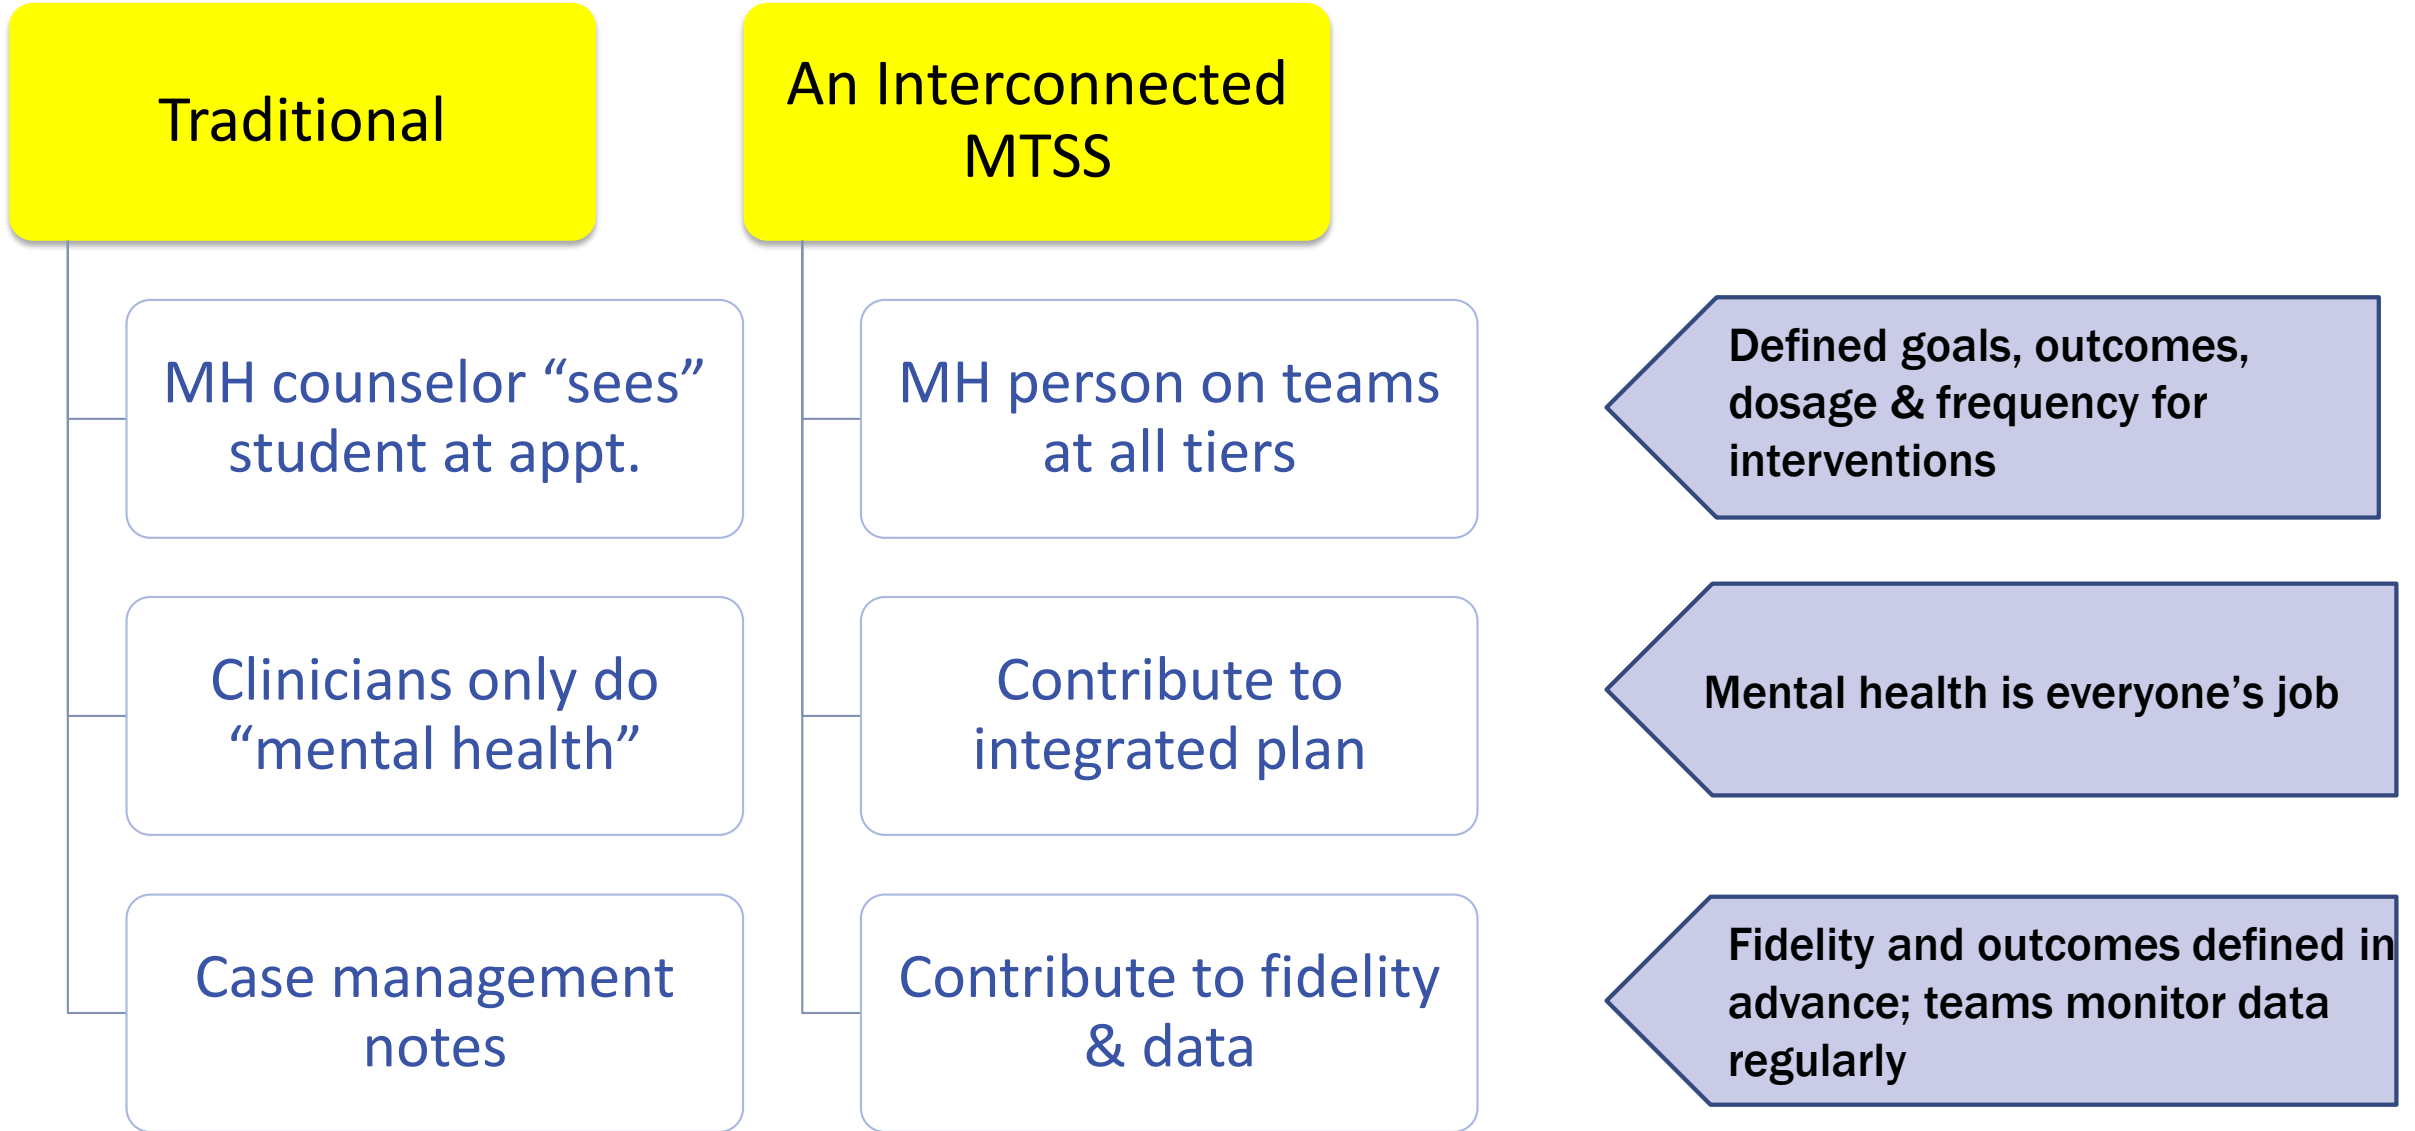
Traditional

MH counselor “sees” student at appt.

Clinicians only do “mental health”

Case management notes

An Interconnected MTSS

MH person on teams at all tiers

Contribute to integrated plan

Contribute to fidelity & data

Defined goals, outcomes, dosage & frequency for interventions

Mental health is everyone’s job

Fidelity and outcomes defined in advance; teams monitor data regularly